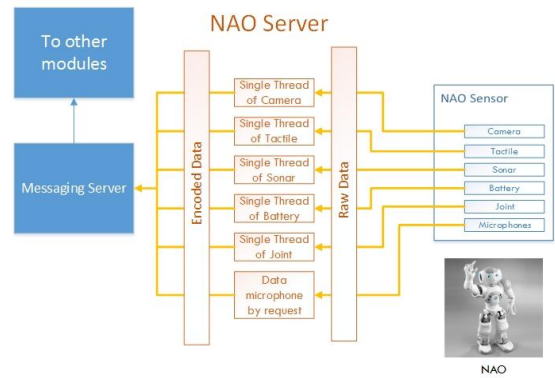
NAO Server

To other modules

Messaging Server

Encoded Data

Single Thread of Camera

Single Thread of Tactile

Single Thread of Sonar

Single Thread of Battery

Single Thread of Joint

Data microphone by request

Raw Data

NAO Sensor

Camera

Tactile

Sonar

Battery

Joint

Microphones

NAO